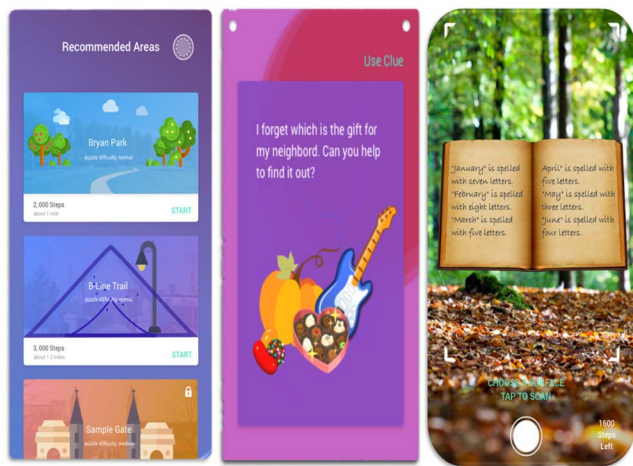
Recommended Areas

Bryan Park
puzzle difficulty: normal

2,000 Steps
about 1 mile

START

B-Line Trail
puzzle difficulty: normal

3,000 Steps
about 1.2 miles

START

Sample Gate
puzzle difficulty: medium

Use Clue

I forget which is the gift for my neighbord. Can you help to find it out?

"January" is spelled with seven letters.
"February" is spelled with eight letters.
"March" is spelled with five letters.

"April" is spelled with five letters.
"May" is spelled with three letters.
"June" is spelled with four letters.

CHOOSE A SURFACE
TAP TO SCAN

1600
Steps
Left